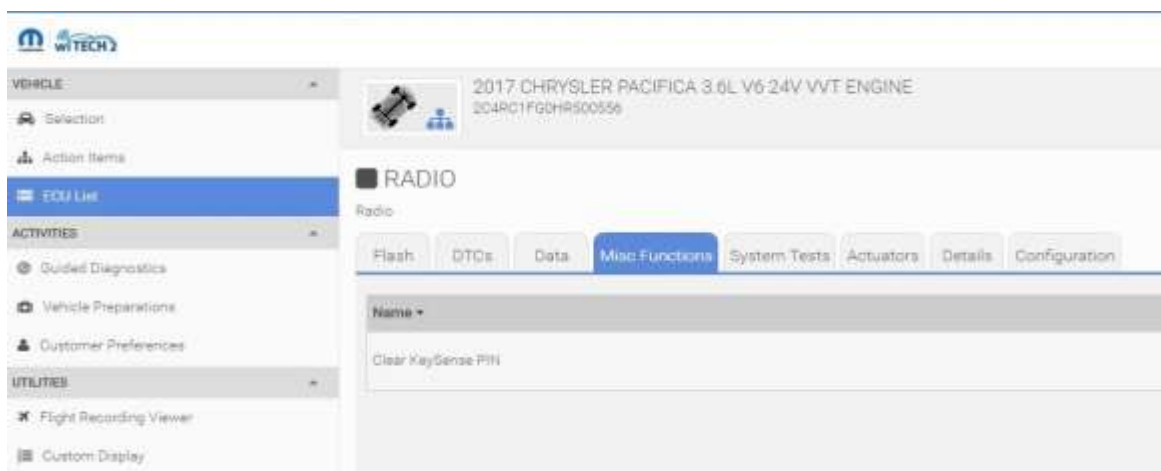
wiTECH 2

VEHICLE
Selection
Action Items
ECU List
ACTIVITIES
Guided Diagnostics
Vehicle Preparations
Customer Preferences
UTILITIES
Flight Recording Viewer
Custom Display

2017 CHRYSLER PACIFICA 3.6L V6 24V VVT ENGINE
2C4RC1FG0HR500556

RADIO
Radio

Flash | DTCs | Data | Misc Functions | System Tests | Actuators | Details | Configuration

Name ▾
Clear KeySense PIN